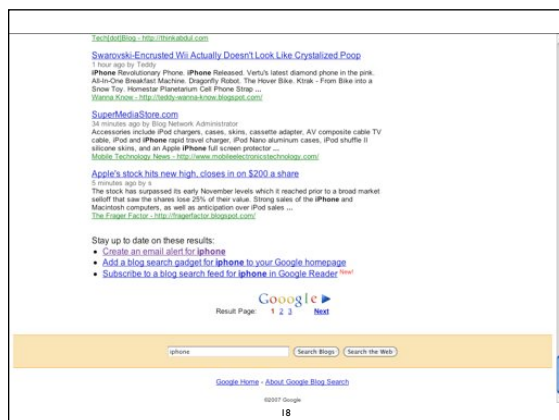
Tech[dot]Blog - http://thinkabdul.com

Swarovski-Encrusted Wii Actually Doesn't Look Like Crystalized Poop
1 hour ago by Teddy
iPhone Revolutionary Phone. iPhone Released. Vertu's latest diamond phone in the pink. All-In-One Breakfast Machine. Dragonfly Robot. The Hover Bike. Ktrak - From Bike into a Snow Toy. Homestar Planetarium Cell Phone Strap ...
Wanna Know - http://teddy-wanna-know.blogspot.com/

SuperMediaStore.com
34 minutes ago by Blog Network Administrator
Accessories include iPod chargers, cases, skins, cassette adapter, AV composite cable TV cable, iPod and iPhone rapid travel charger, iPod Nano aluminum cases, iPod shuffle II silicone skins, and an Apple iPhone full screen protector ...
Mobile Technology News - http://www.mobileelectronicstechnology.com/

Apple's stock hits new high, closes in on $200 a share
5 minutes ago by s
The stock has surpassed its early November levels which it reached prior to a broad market selloff that saw the shares lose 25% of their value. Strong sales of the iPhone and Macintosh computers, as well as anticipation over iPod sales ...
The Frager Factor - http://fragerfactor.blogspot.com/

Stay up to date on these results:
• Create an email alert for iphone
• Add a blog search gadget for iphone to your Google homepage
• Subscribe to a blog search feed for iphone in Google Reader New!

Gooogle
Result Page: 1 2 3 Next

iphone Search Blogs Search the Web

Google Home - About Google Blog Search

©2007 Google

18